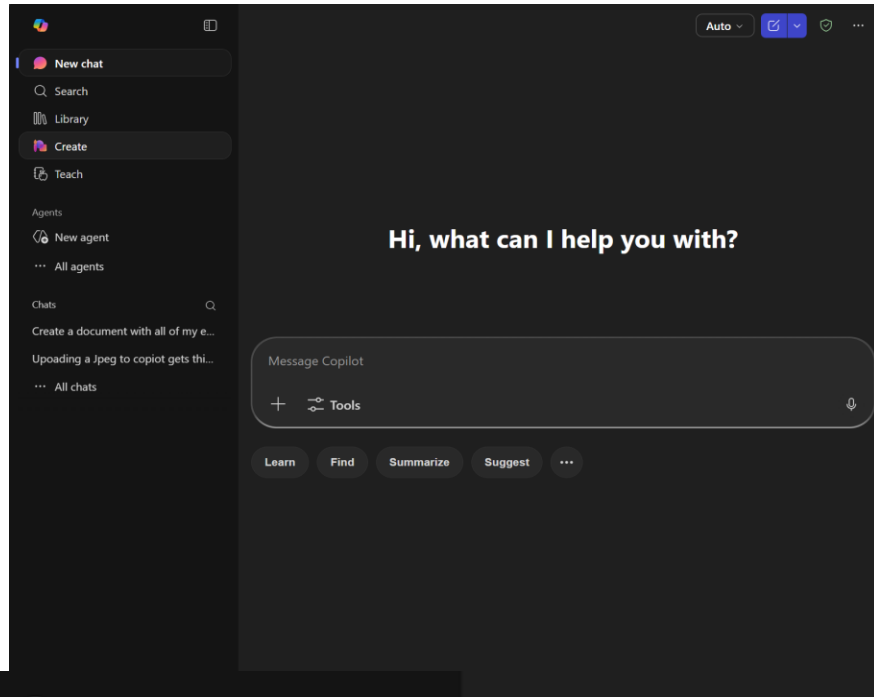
New chat
Search
Library
Create
Teach

Agents
New agent
··· All agents

Chats
Create a document with all of my e...
Upoading a Jpeg to copiot gets thi...
··· All chats

Auto

Hi, what can I help you with?

Message Copilot
+ Tools

Learn
Find
Summarize
Suggest
···